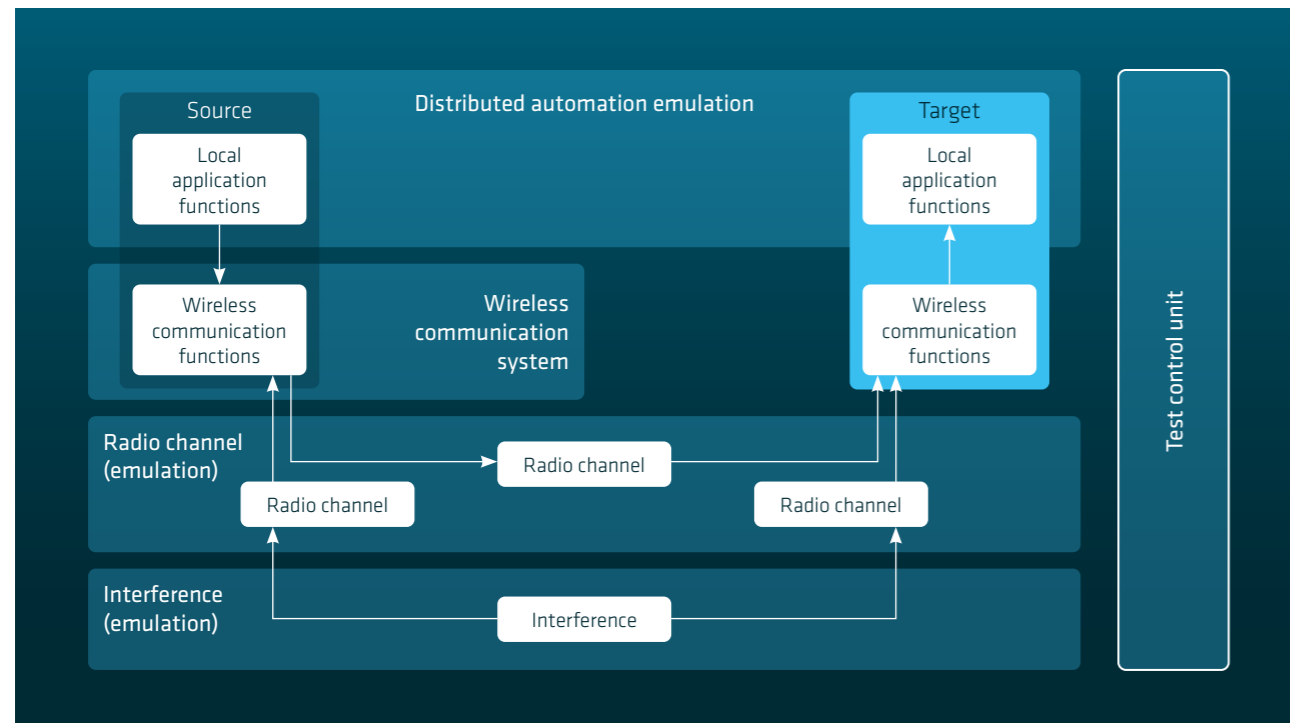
Source

Distributed automation emulation

Target

Local application functions

Local application functions

Wireless communication functions

Wireless communication system

Wireless communication functions

Radio channel (emulation)

Radio channel

Radio channel

Radio channel

Interference (emulation)

Interference

Test control unit